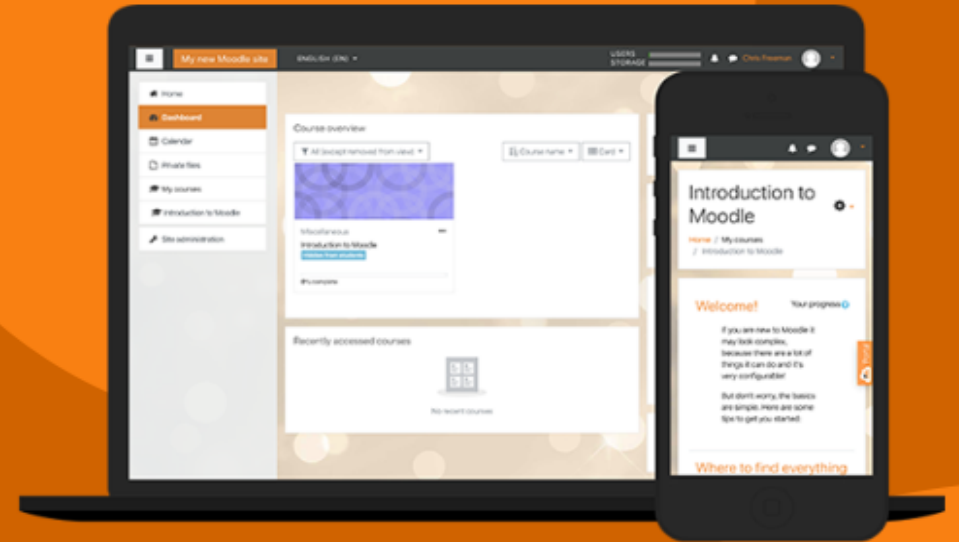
My new Moodle site
ENGLISH (EN)
USERS
STORAGE
Chris Freeman

Home
Dashboard
Calendar
Private files
My courses
Introduction to Moodle
Site administration

Course overview
All (except removed from view)
Course name
Card
Miscellaneous
Introduction to Moodle
Hidden from students
0% complete

Recently accessed courses
No recent courses

Introduction to Moodle
Home / My courses / Introduction to Moodle

Welcome!
Your progress
If you are new to Moodle it may look complex, because there are a lot of things it can do and it's very configurable!

But don't worry, the basics are simple. Here are some tips to get you started.

Where to find everything